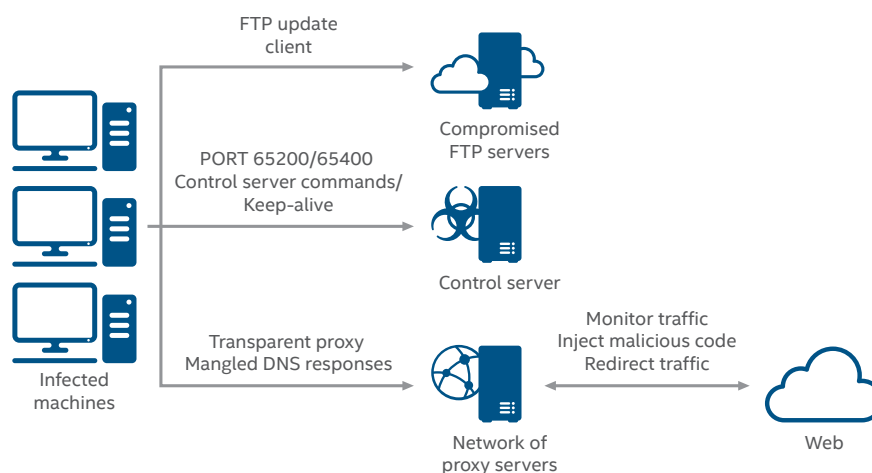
FTP update client

Compromised FTP servers

PORT 65200/65400
Control server commands/
Keep-alive

Control server

Infected machines

Transparent proxy
Mangled DNS responses

Monitor traffic
Inject malicious code
Redirect traffic

Network of proxy servers

Web